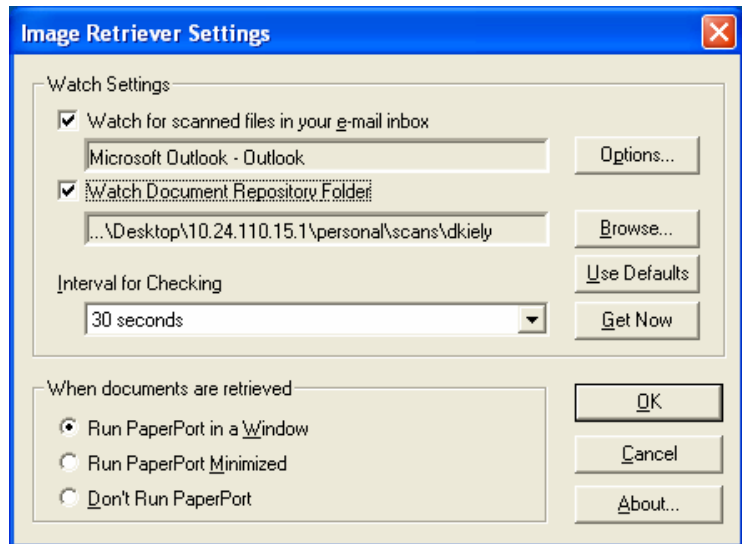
Image Retriever Settings

Watch Settings

Watch for scanned files in your e-mail inbox

Microsoft Outlook - Outlook

Options...

Watch Document Repository Folder

...\Desktop\10.24.110.15.1\personal\scans\dkiely

Browse...

Use Defaults

Interval for Checking

30 seconds

Get Now

When documents are retrieved

Run PaperPort in a Window

Run PaperPort Minimized

Don't Run PaperPort

OK

Cancel

About...